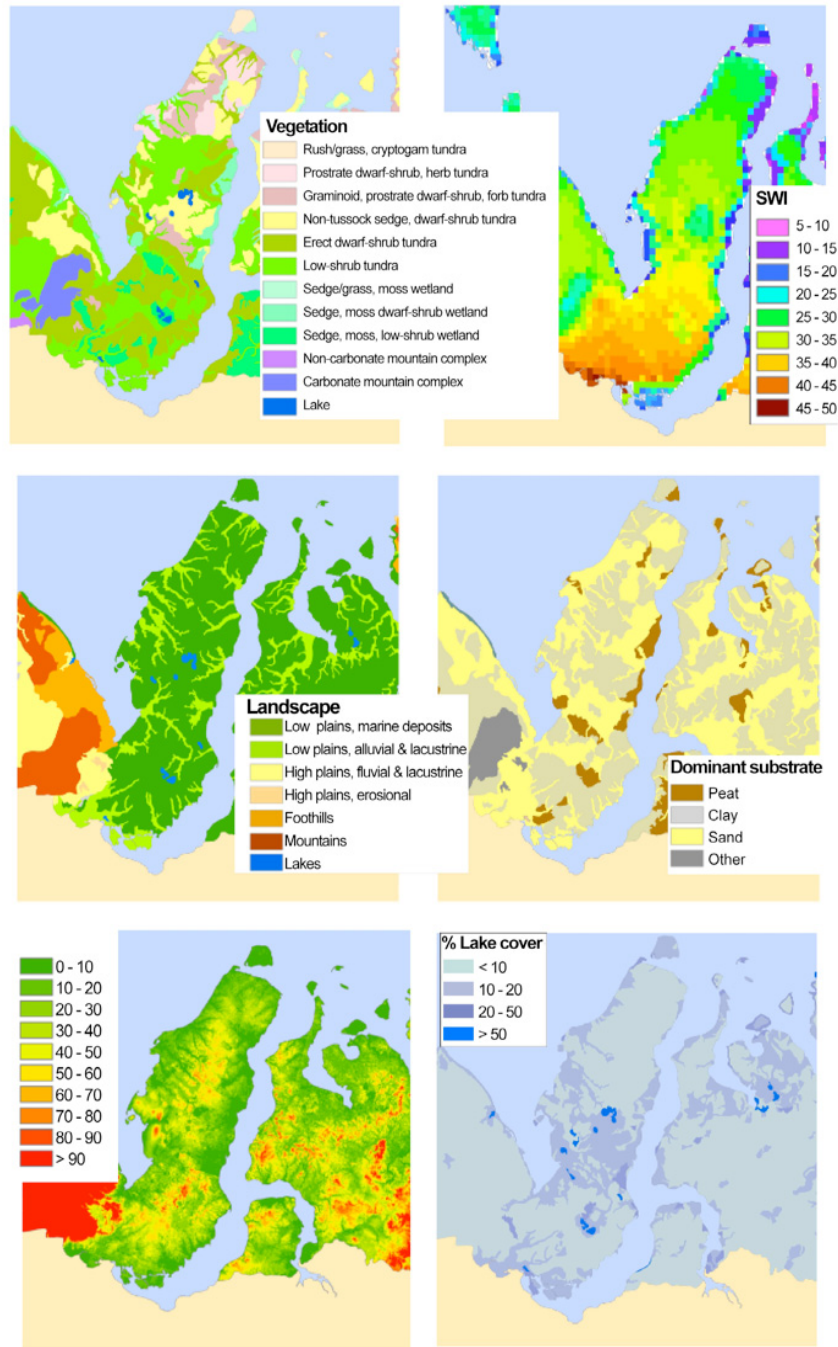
Vegetation
Rush/grass, cryptogam tundra
Prostrate dwarf-shrub, herb tundra
Graminoid, prostrate dwarf-shrub, forb tundra
Non-tussock sedge, dwarf-shrub tundra
Erect dwarf-shrub tundra
Low-shrub tundra
Sedge/grass, moss wetland
Sedge, moss dwarf-shrub wetland
Sedge, moss, low-shrub wetland
Non-carbonate mountain complex
Carbonate mountain complex
Lake

SWI
5 - 10
10 - 15
15 - 20
20 - 25
25 - 30
30 - 35
35 - 40
40 - 45
45 - 50

Landscape
Low plains, marine deposits
Low plains, alluvial & lacustrine
High plains, fluvial & lacustrine
High plains, erosional
Foothills
Mountains
Lakes

Dominant substrate
Peat
Clay
Sand
Other

0 - 10
10 - 20
20 - 30
30 - 40
40 - 50
50 - 60
60 - 70
70 - 80
80 - 90
> 90

% Lake cover
< 10
10 - 20
20 - 50
> 50